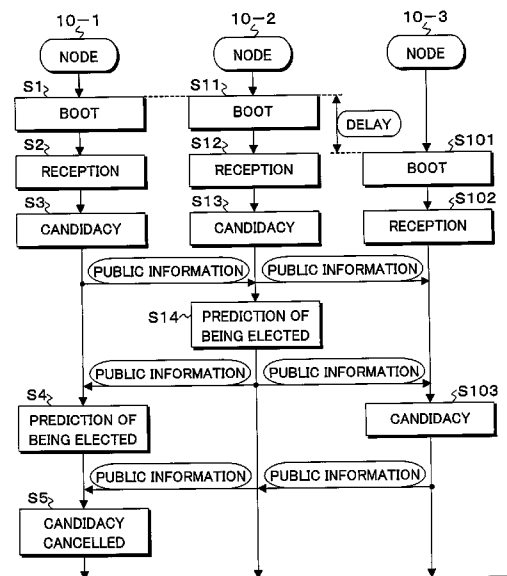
10-1
NODE
10-2
NODE
10-3
NODE
S1
BOOT
S11
BOOT
DELAY
S2
RECEPTION
S12
RECEPTION
S101
BOOT
S3
CANDIDACY
S13
CANDIDACY
S102
RECEPTION
PUBLIC INFORMATION
PUBLIC INFORMATION
S14
PREDICTION OF BEING ELECTED
PUBLIC INFORMATION
PUBLIC INFORMATION
S4
PREDICTION OF BEING ELECTED
S103
CANDIDACY
PUBLIC INFORMATION
PUBLIC INFORMATION
S5
CANDIDACY CANCELLED